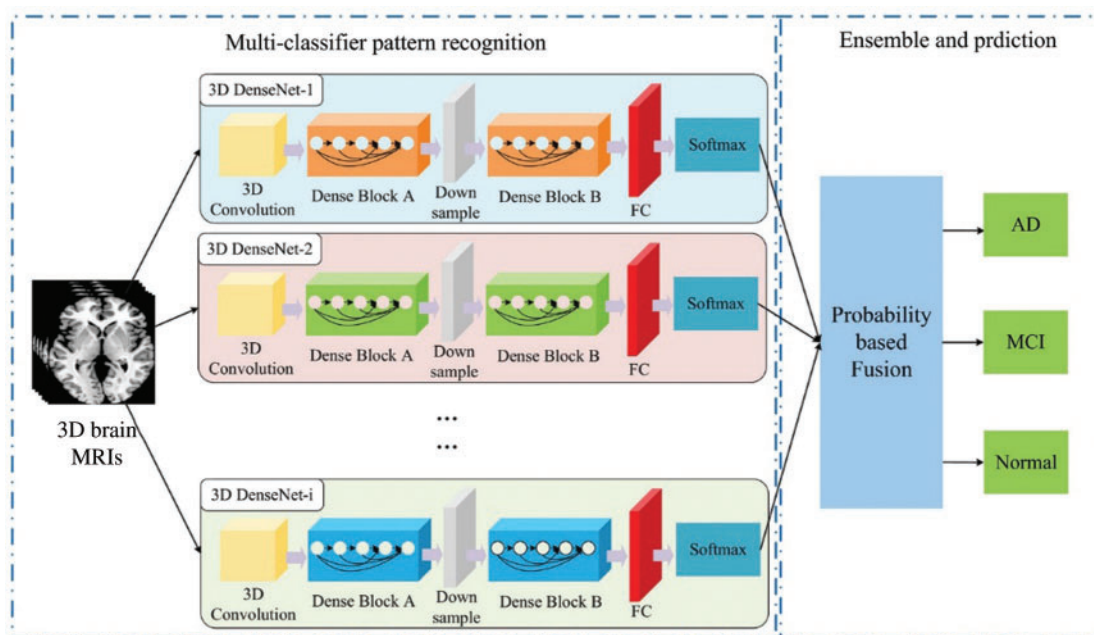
Multi-classifier pattern recognition

Ensemble and prdiction

3D DenseNet-1

3D Convolution

Dense Block A

Down sample

Dense Block B

FC

Softmax

3D DenseNet-2

3D Convolution

Dense Block A

Down sample

Dense Block B

FC

Softmax

...

...

3D DenseNet-i

3D Convolution

Dense Block A

Down sample

Dense Block B

FC

Softmax

3D brain MRIs

Probability based Fusion

AD

MCI

Normal